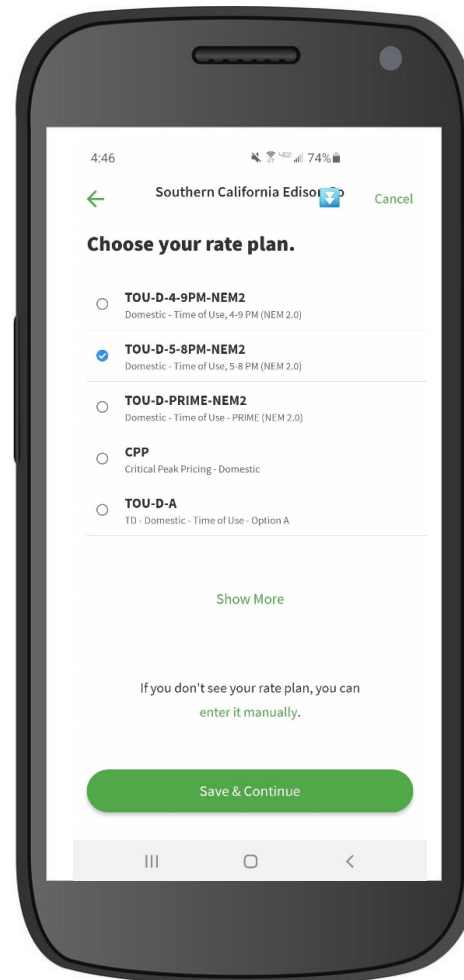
4:46

74%

Southern California Edison

Cancel

Choose your rate plan.

TOU-D-4-9PM-NEM2
Domestic - Time of Use, 4-9 PM (NEM 2.0)

TOU-D-5-8PM-NEM2
Domestic - Time of Use, 5-8 PM (NEM 2.0)

TOU-D-PRIME-NEM2
Domestic - Time of Use - PRIME (NEM 2.0)

CPP
Critical Peak Pricing - Domestic

TOU-D-A
TD - Domestic - Time of Use - Option A

Show More

If you don't see your rate plan, you can enter it manually.

Save & Continue